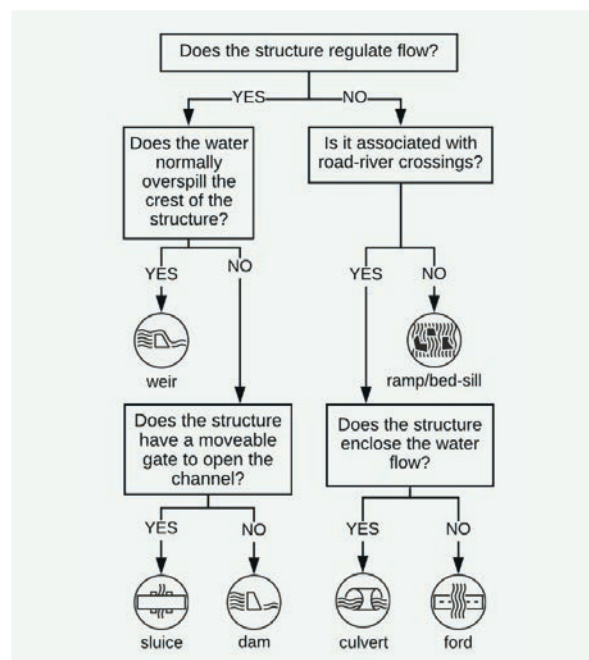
Does the structure regulate flow?

YES

NO

Does the water normally overspill the crest of the structure?

Is it associated with road-river crossings?

YES

NO

YES

NO

weir

ramp/bed-sill

Does the structure have a moveable gate to open the channel?

Does the structure enclose the water flow?

YES

NO

YES

NO

sluice

dam

culvert

ford